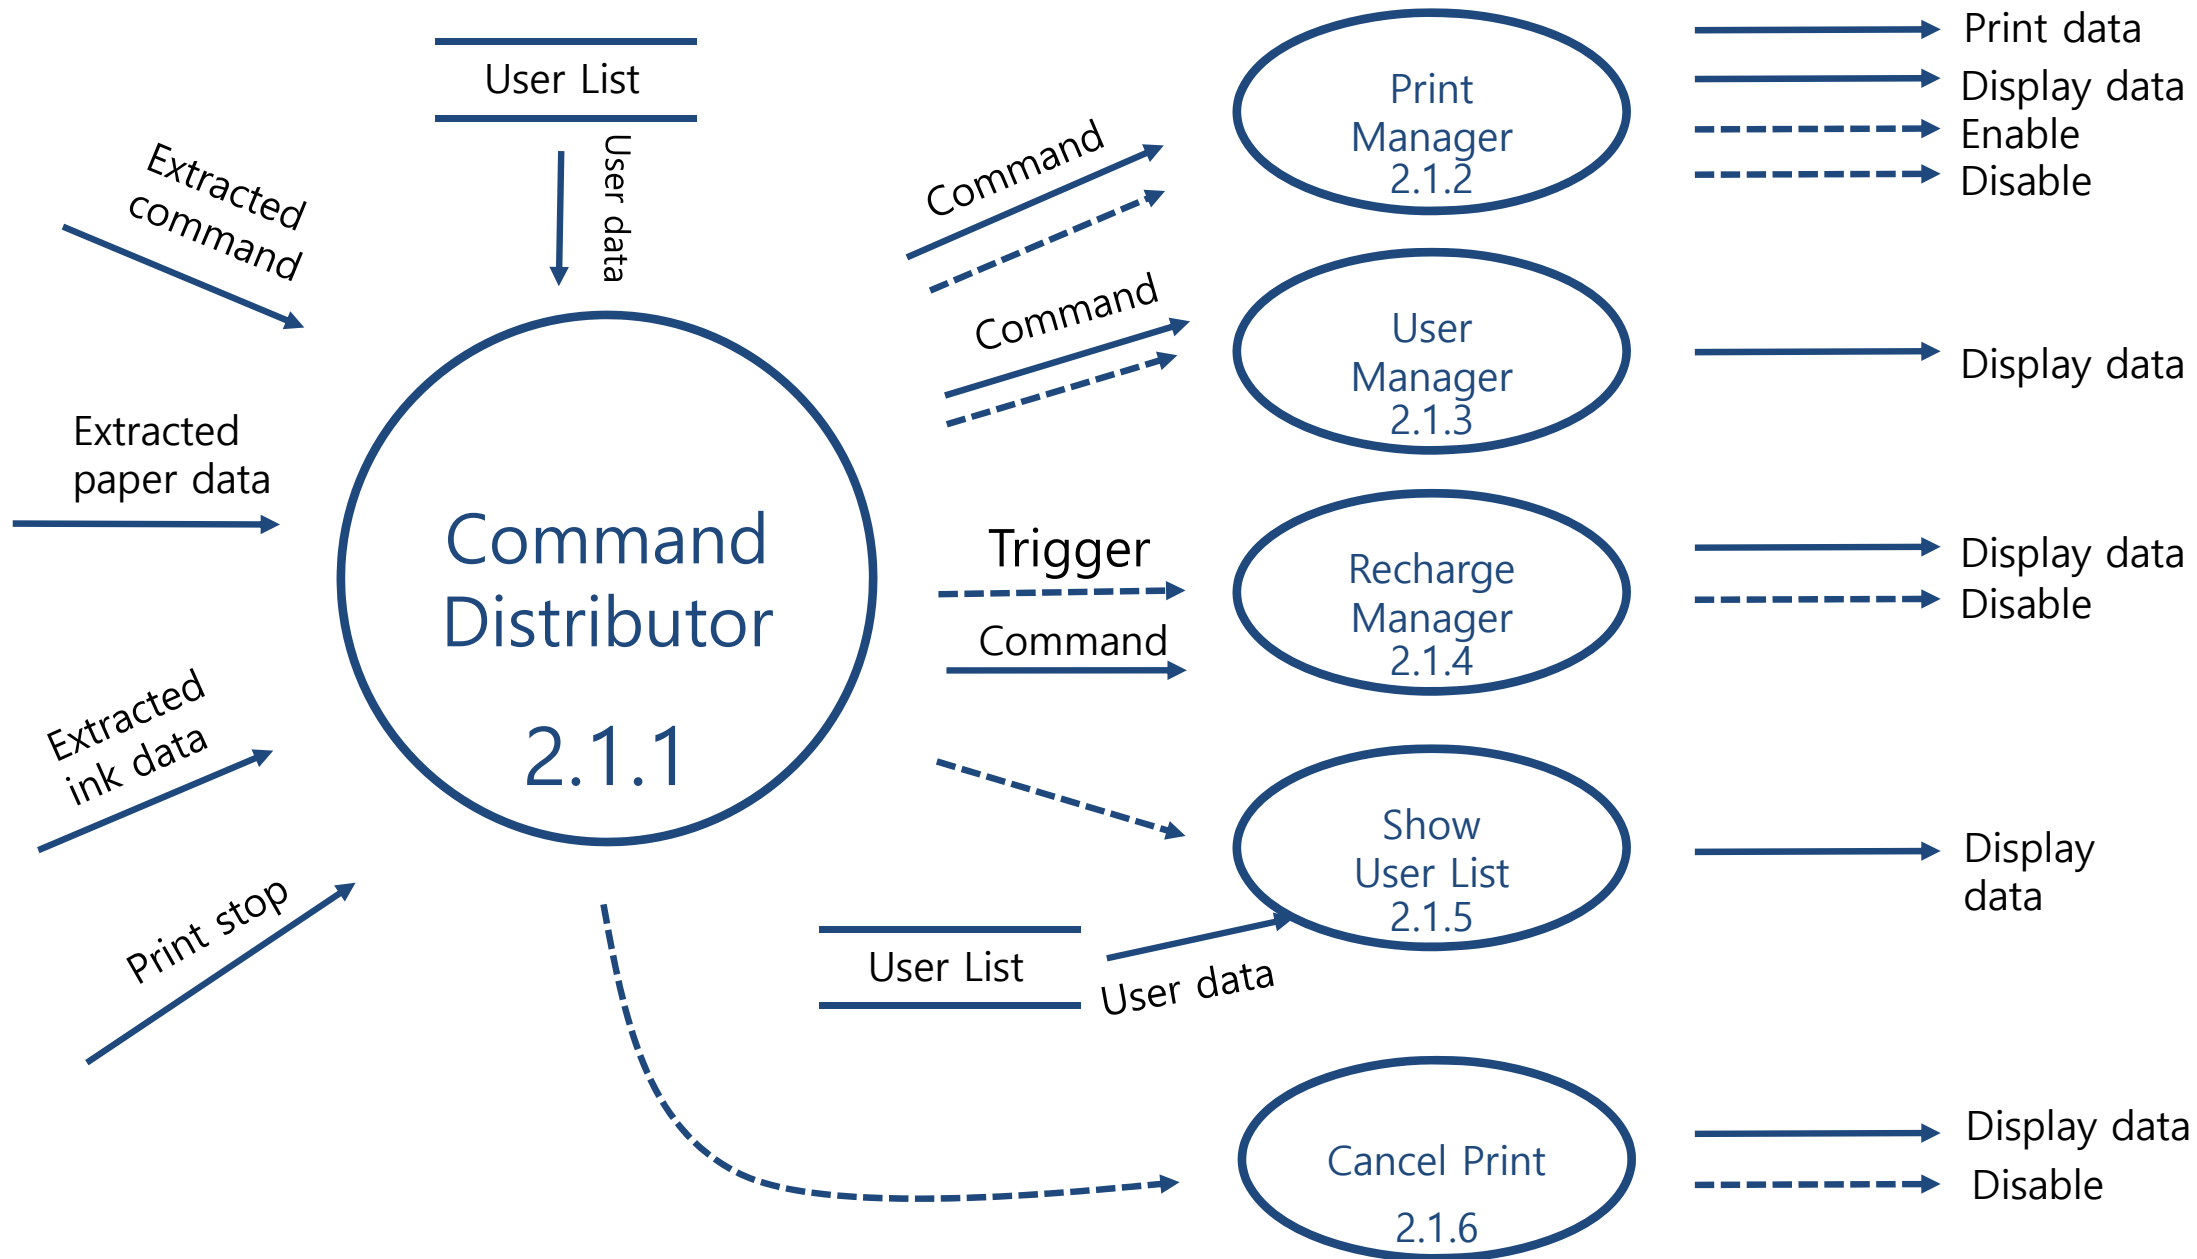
User List

User data

Extracted command

Extracted paper data

Extracted ink data

Print stop

Command Distributor

2.1.1

Command

Command

Trigger

Command

User List

User data

Print Manager 2.1.2

User Manager 2.1.3

Recharge Manager 2.1.4

Show User List 2.1.5

Cancel Print

2.1.6

Print data

Display data

Enable

Disable

Display data

Display data

Disable

Display data

Display data

Disable